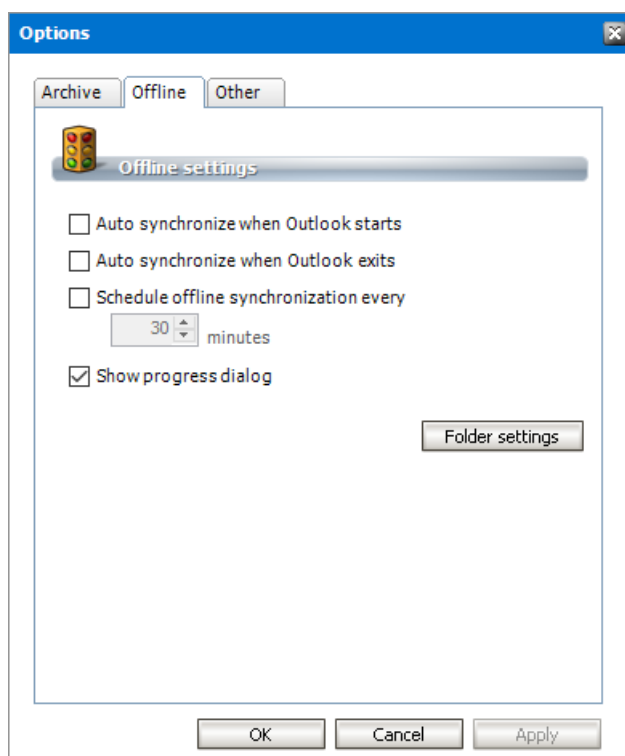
Options

Archive
Offline
Other

Offline settings

Auto synchronize when Outlook starts

Auto synchronize when Outlook exits

Schedule offline synchronization every

30 minutes

Show progress dialog

Folder settings

OK
Cancel
Apply